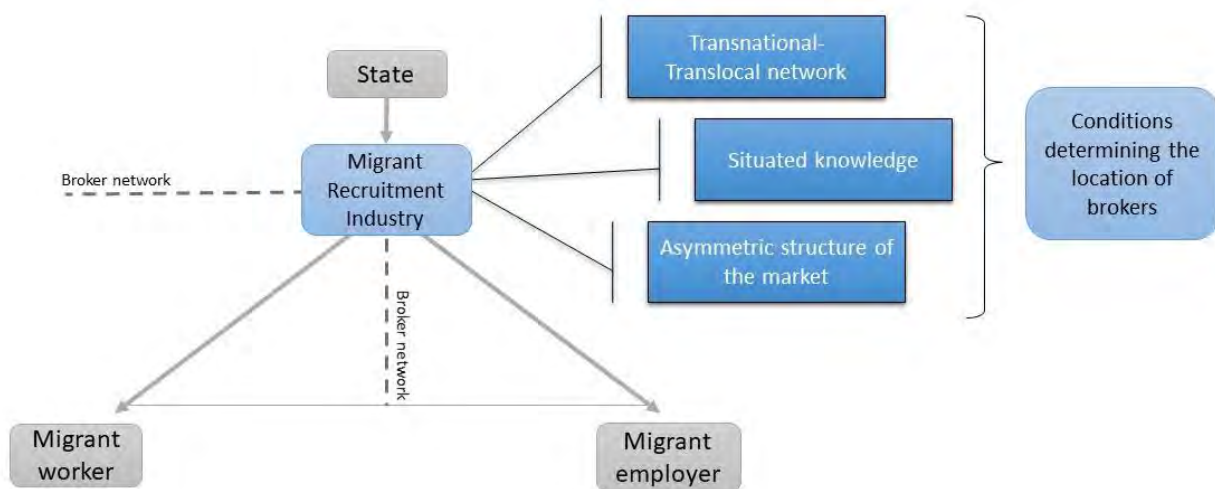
State

Migrant Recruitment Industry

Broker network

Broker network

Transnational-Translocal network

Situated knowledge

Asymmetric structure of the market

Conditions determining the location of brokers

Migrant worker

Migrant employer